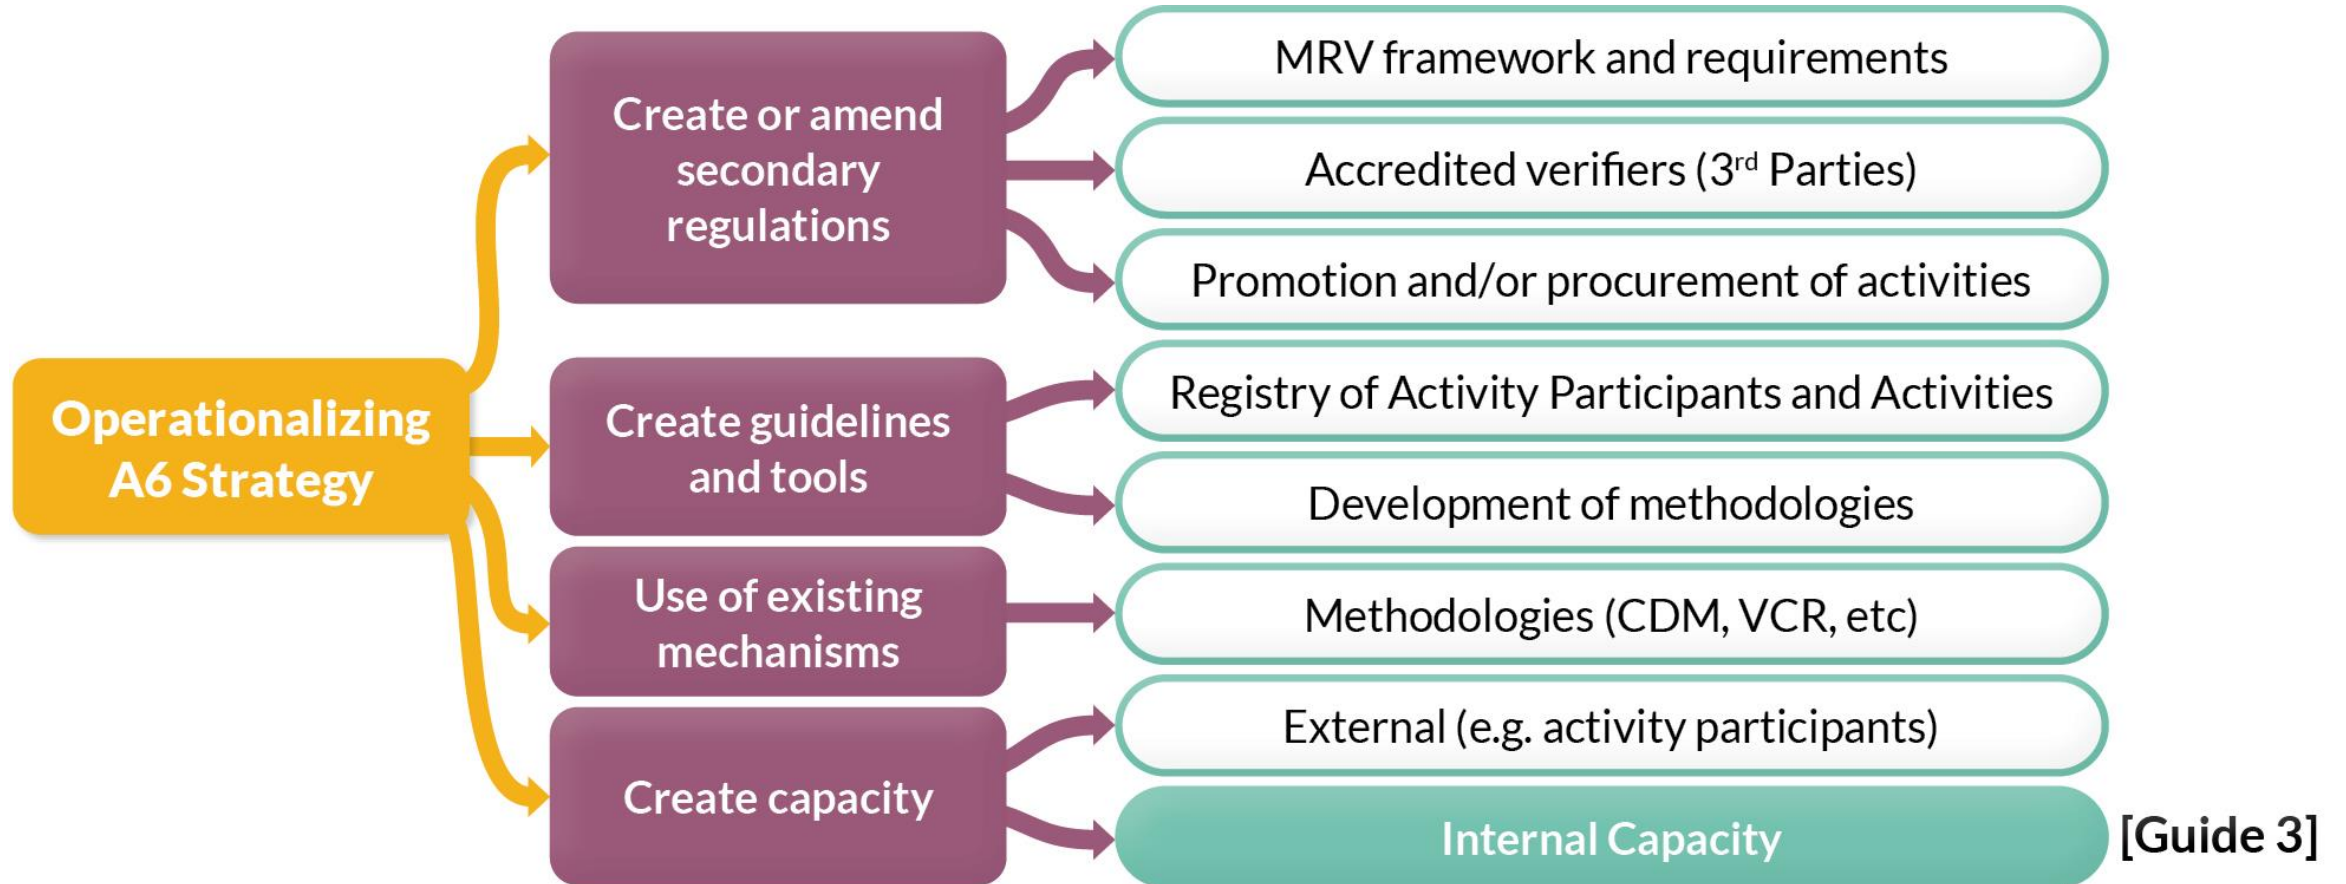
Operationalizing A6 Strategy

Create or amend secondary regulations

MRV framework and requirements

Accredited verifiers ($3^{rd}$ Parties)

Promotion and/or procurement of activities

Create guidelines and tools

Registry of Activity Participants and Activities

Development of methodologies

Use of existing mechanisms

Methodologies (CDM, VCR, etc)

Create capacity

External (e.g. activity participants)

Internal Capacity

[Guide 3]